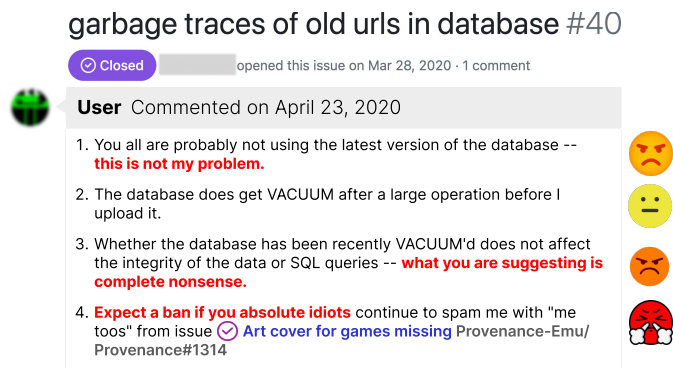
garbage traces of old urls in database #40

Closed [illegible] opened this issue on Mar 28, 2020 · 1 comment

User Commented on April 23, 2020

1. You all are probably not using the latest version of the database -- this is not my problem.

2. The database does get VACUUM after a large operation before I upload it.

3. Whether the database has been recently VACUUM'd does not affect the integrity of the data or SQL queries -- what you are suggesting is complete nonsense.

4. Expect a ban if you absolute idiots continue to spam me with "me toos" from issue Art cover for games missing Provenance-Emu/Provenance#1314